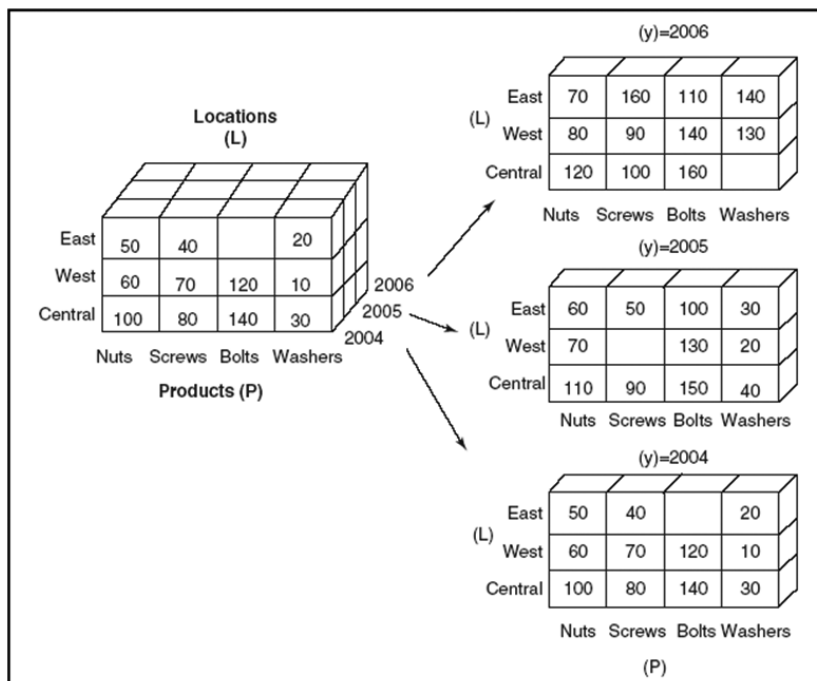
Locations
(L)

| | Nuts | Screws | Bolts | Washers |
|---|---|---|---|---|
| East | 50 | 40 | | 20 |
| West | 60 | 70 | 120 | 10 |
| Central | 100 | 80 | 140 | 30 |

2006
2005
2004

Products (P)

(y)=2006

(L)

| | Nuts | Screws | Bolts | Washers |
|---|---|---|---|---|
| East | 70 | 160 | 110 | 140 |
| West | 80 | 90 | 140 | 130 |
| Central | 120 | 100 | 160 | |

(y)=2005

(L)

| | Nuts | Screws | Bolts | Washers |
|---|---|---|---|---|
| East | 60 | 50 | 100 | 30 |
| West | 70 | | 130 | 20 |
| Central | 110 | 90 | 150 | 40 |

(y)=2004

(L)

| | Nuts | Screws | Bolts | Washers |
|---|---|---|---|---|
| East | 50 | 40 | | 20 |
| West | 60 | 70 | 120 | 10 |
| Central | 100 | 80 | 140 | 30 |

(P)